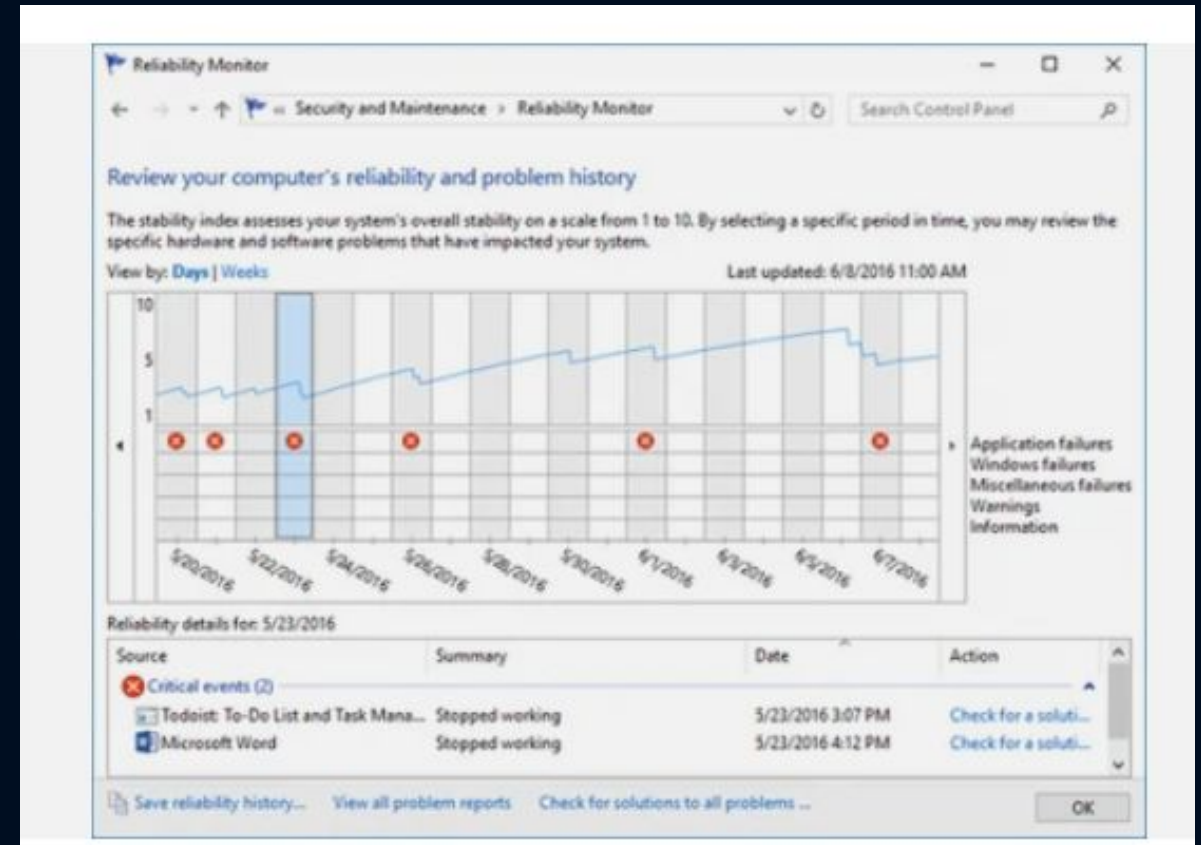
Reliability Monitor

« Security and Maintenance > Reliability Monitor

Search Control Panel

Review your computer's reliability and problem history

The stability index assesses your system's overall stability on a scale from 1 to 10. By selecting a specific period in time, you may review the specific hardware and software problems that have impacted your system.

View by: Days | Weeks

Last updated: 6/8/2016 11:00 AM

10
5
1

Application failures
Windows failures
Miscellaneous failures
Warnings
Information

5/20/2016 5/22/2016 5/24/2016 5/26/2016 5/28/2016 5/30/2016 6/1/2016 6/3/2016 6/5/2016 6/7/2016

Reliability details for: 5/23/2016

| Source | Summary | Date | Action |
|---|---|---|---|
| Critical events (2) | | | |
| Todoist: To-Do List and Task Mana... | Stopped working | 5/23/2016 3:07 PM | Check for a soluti... |
| Microsoft Word | Stopped working | 5/23/2016 4:12 PM | Check for a soluti... |

Save reliability history... View all problem reports Check for solutions to all problems ...

OK